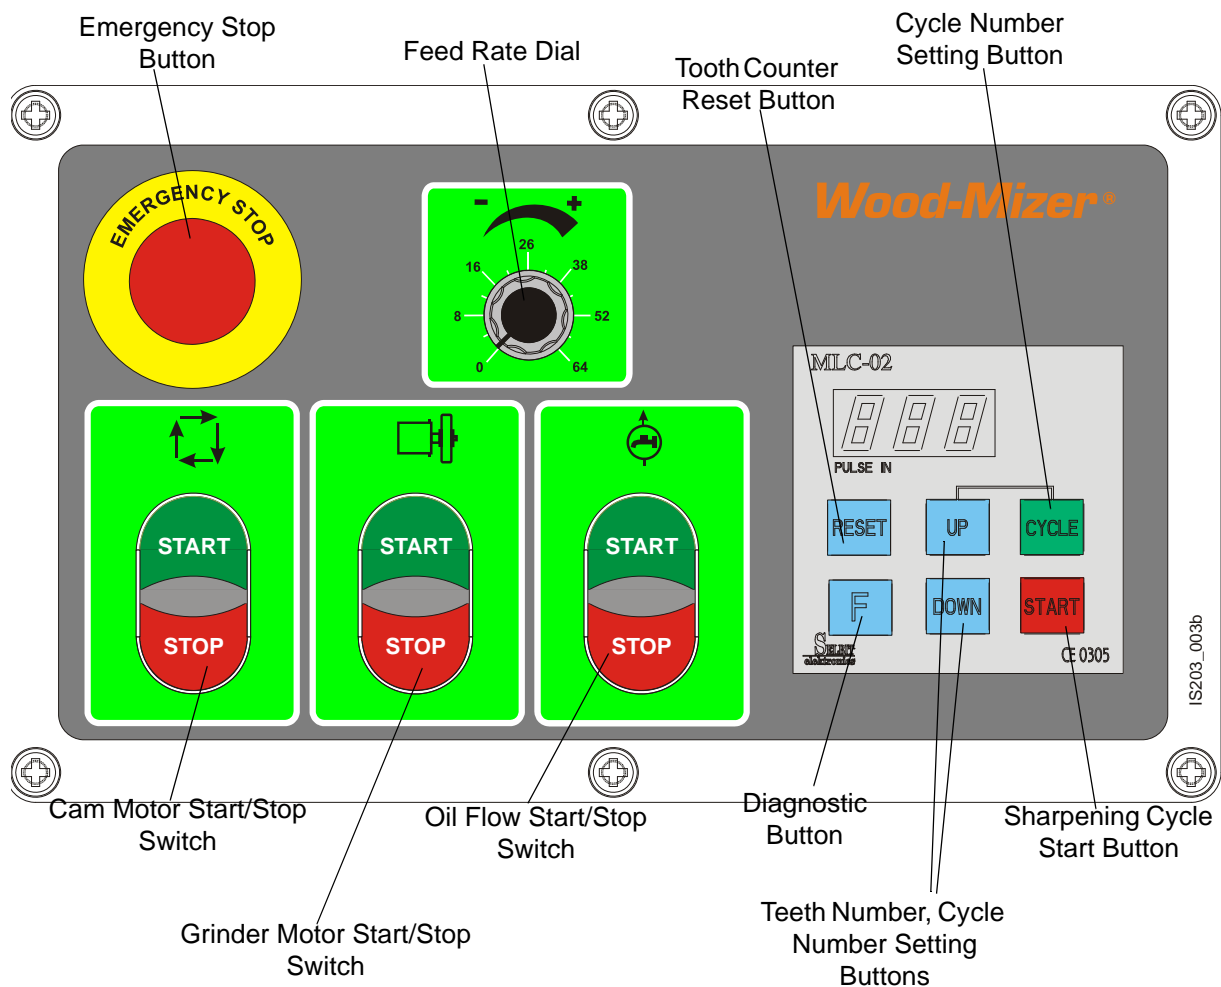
Emergency Stop Button

Feed Rate Dial

Tooth Counter Reset Button

Cycle Number Setting Button

EMERGENCY STOP

Wood-Mizer®

−

+

26

16

38

8

52

0

64

MLC-02

PULSE IN

RESET

UP

CYCLE

F

DOWN

START

CE 0305

IS203_003b

START

STOP

START

STOP

START

STOP

Cam Motor Start/Stop Switch

Oil Flow Start/Stop Switch

Diagnostic Button

Sharpening Cycle Start Button

Teeth Number, Cycle Number Setting Buttons

Grinder Motor Start/Stop Switch